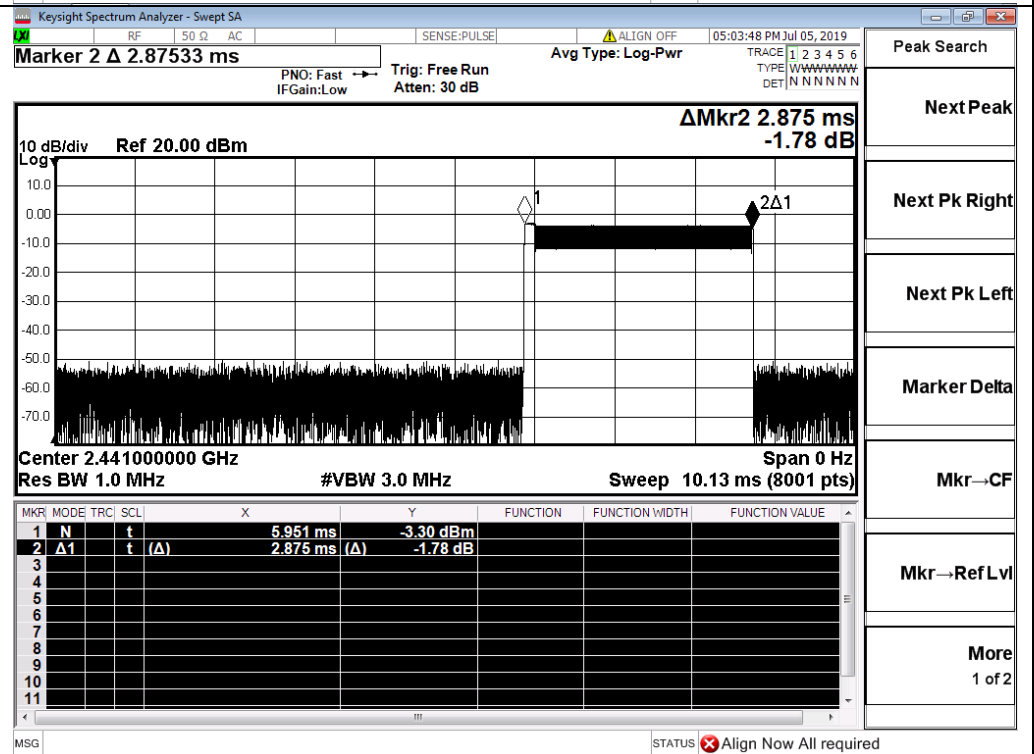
Keysight Spectrum Analyzer - Swept SA

LXI RF 50 Ω AC SENSE:PULSE ALIGN OFF 05:03:48 PM Jul 05, 2019

Marker 2 Δ 2.87533 ms

PNO: Fast IFGain:Low

Trig: Free Run Atten: 30 dB

Avg Type: Log-Pwr

TRACE 1 2 3 4 5 6
TYPE WWWWWW
DET N N N N N N

ΔMkr2 2.875 ms
-1.78 dB

10 dB/div Ref 20.00 dBm
Log

10.0
0.00
-10.0
-20.0
-30.0
-40.0
-50.0
-60.0
-70.0

1
2Δ1

Center 2.441000000 GHz
Res BW 1.0 MHz
#VBW 3.0 MHz
Span 0 Hz
Sweep 10.13 ms (8001 pts)

| MKR | MODE | TRC | SCL | X | Y | FUNCTION | FUNCTION WIDTH | FUNCTION VALUE |
|---|---|---|---|---|---|---|---|---|
| 1 | N | | t | 5.951 ms | -3.30 dBm | | | |
| 2 | Δ1 | | t | (Δ) 2.875 ms | (Δ) -1.78 dB | | | |
| 3 | | | | | | | | |
| 4 | | | | | | | | |
| 5 | | | | | | | | |
| 6 | | | | | | | | |
| 7 | | | | | | | | |
| 8 | | | | | | | | |
| 9 | | | | | | | | |
| 10 | | | | | | | | |
| 11 | | | | | | | | |

Peak Search

Next Peak

Next Pk Right

Next Pk Left

Marker Delta

Mkr→CF

Mkr→RefLvl

More
1 of 2

MSG

STATUS Align Now All required